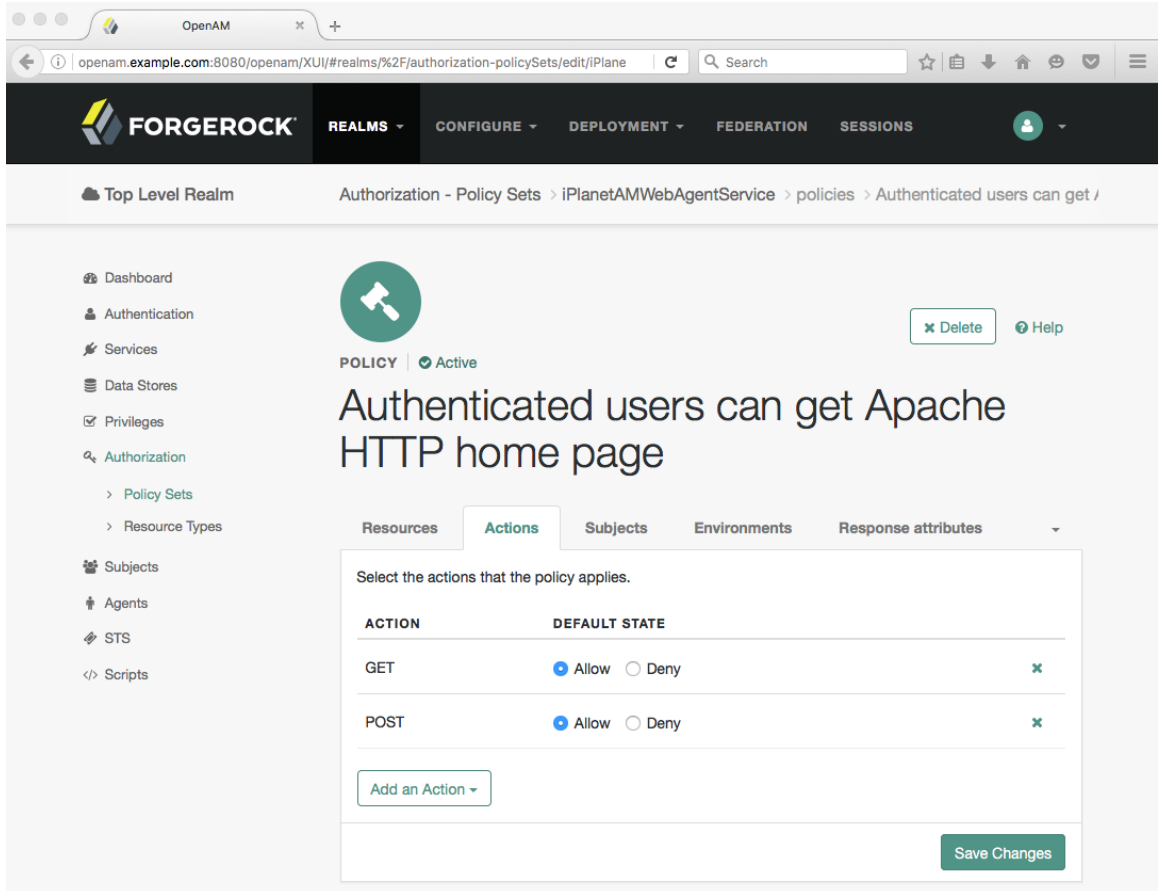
OpenAM

openam.example.com:8080/openam/XUI/#realms/%2F/authorization-policySets/edit/iPlane

Search

FORGEROCK

REALMS

CONFIGURE

DEPLOYMENT

FEDERATION

SESSIONS

Top Level Realm

Authorization - Policy Sets > iPlanetAMWebAgentService > policies > Authenticated users can get /

Dashboard
Authentication
Services
Data Stores
Privileges
Authorization
> Policy Sets
> Resource Types
Subjects
Agents
STS
Scripts

Delete

Help

POLICY | Active

Authenticated users can get Apache HTTP home page

Resources | Actions | Subjects | Environments | Response attributes

Select the actions that the policy applies.

| ACTION | DEFAULT STATE |
|---|---|
| GET | Allow Deny |
| POST | Allow Deny |

Add an Action

Save Changes